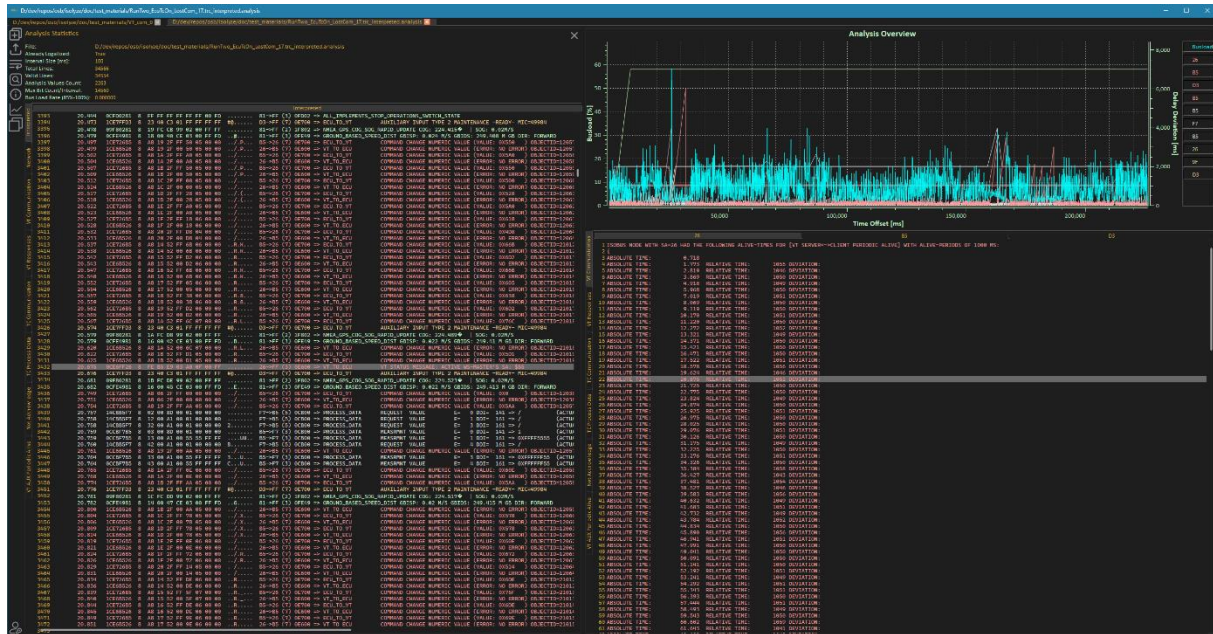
Analysis Statistics

Analysis Overview

Busload [%]

Delay Duration [ms]

Time Offset [ms]

50,000

100,000

150,000

200,000

8,000

6,000

4,000

2,000

60

50

40

30

20

10

COMMAND CHANGE NUMERIC VALUE

AUXILIARY INPUT TYPE 2 MAINTENANCE

ABSOLUTE TIME:

RELATIVE TIME:

DEVIATION:

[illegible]